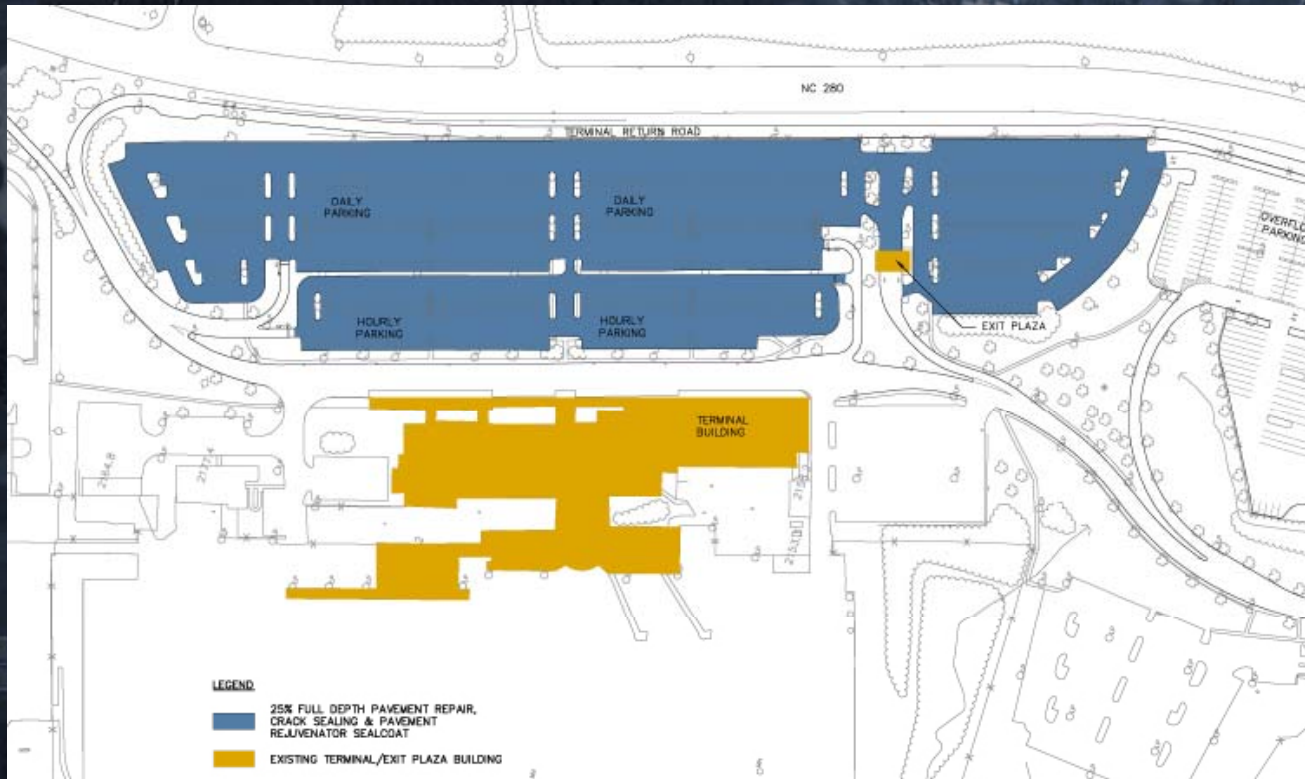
NC 280

TERMINAL RETURN ROAD

DAILY PARKING

DAILY PARKING

OVERFLO PARKING

HOURLY PARKING

HOURLY PARKING

EXIT PLAZA

TERMINAL BUILDING

LEGEND

25% FULL DEPTH PAVEMENT REPAIR, CRACK SEALING & PAVEMENT REJUVENATOR SEALCOAT

EXISTING TERMINAL/EXIT PLAZA BUILDING